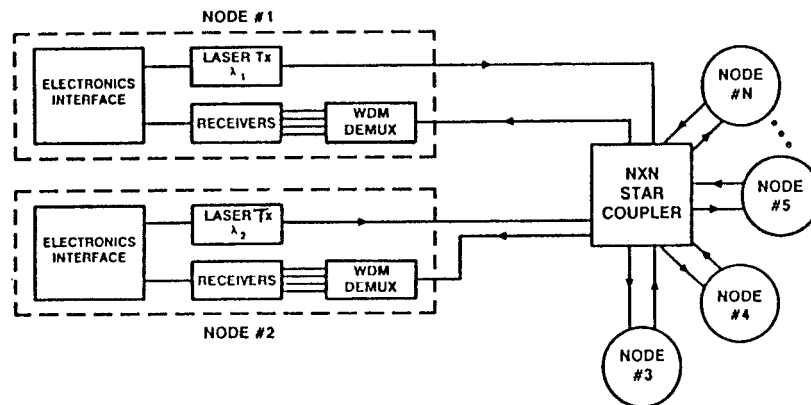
NODE #1

ELECTRONICS INTERFACE

LASER Tx $\lambda_1$

RECEIVERS

WDM DEMUX

ELECTRONICS INTERFACE

LASER Tx $\lambda_2$

RECEIVERS

WDM DEMUX

NODE #2

NXN STAR COUPLER

NODE #N

NODE #5

NODE #4

NODE #3